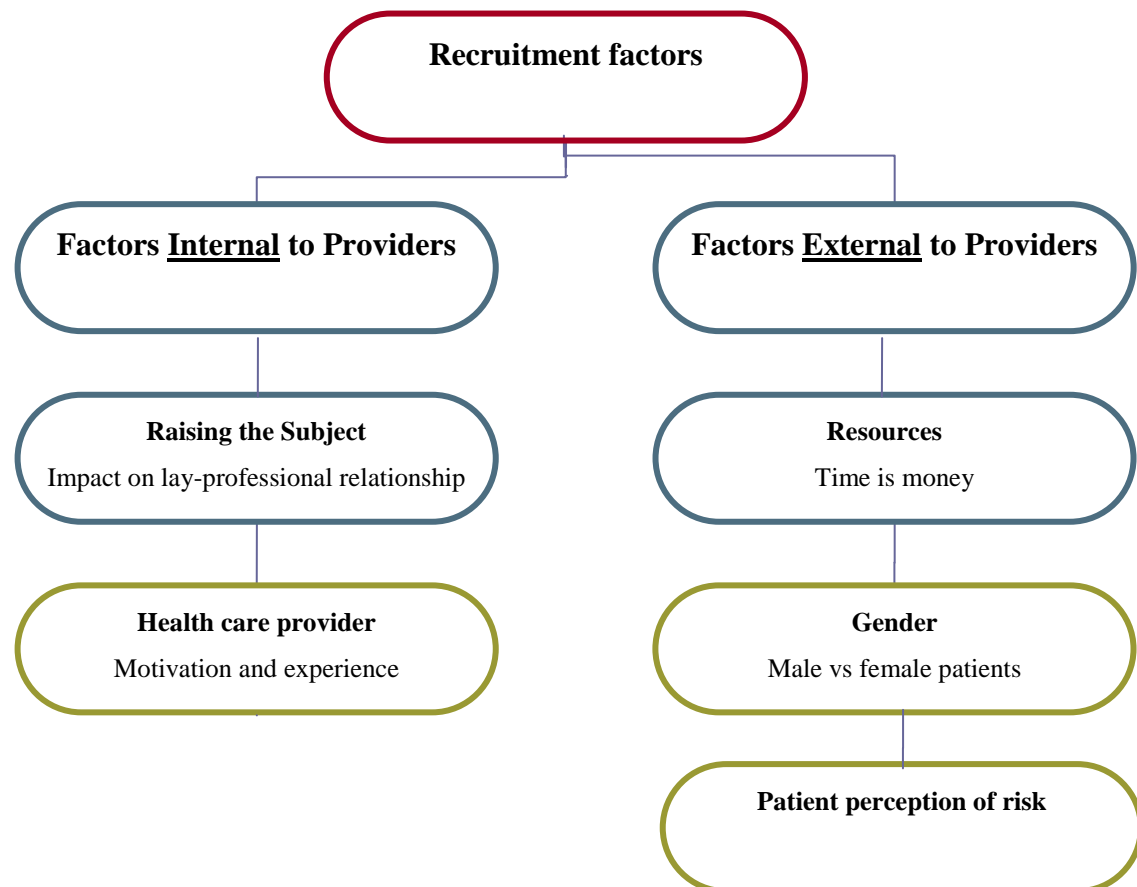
Recruitment factors

Factors Internal to Providers

Raising the Subject
Impact on lay-professional relationship

Health care provider
Motivation and experience

Factors External to Providers

Resources
Time is money

Gender
Male vs female patients

Patient perception of risk